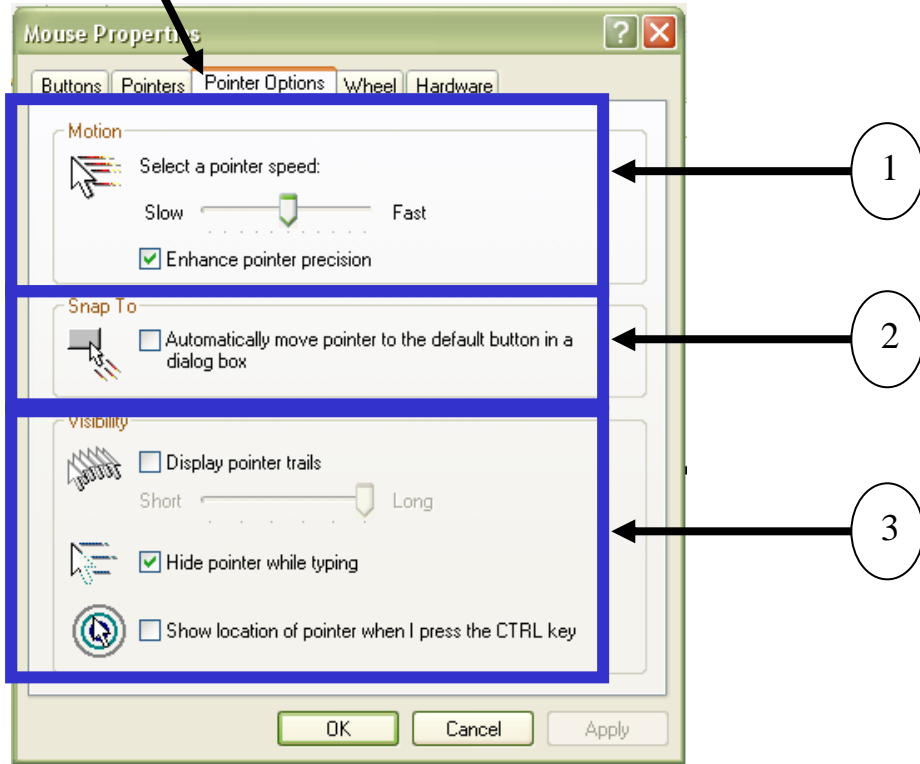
Mouse Properties

?

Buttons | Pointers | Pointer Options | Wheel | Hardware

Motion

Select a pointer speed:

Slow Fast

Enhance pointer precision

Snap To

Automatically move pointer to the default button in a dialog box

Visibility

Display pointer trails

Short Long

Hide pointer while typing

Show location of pointer when I press the CTRL key

OK Cancel Apply

1

2

3